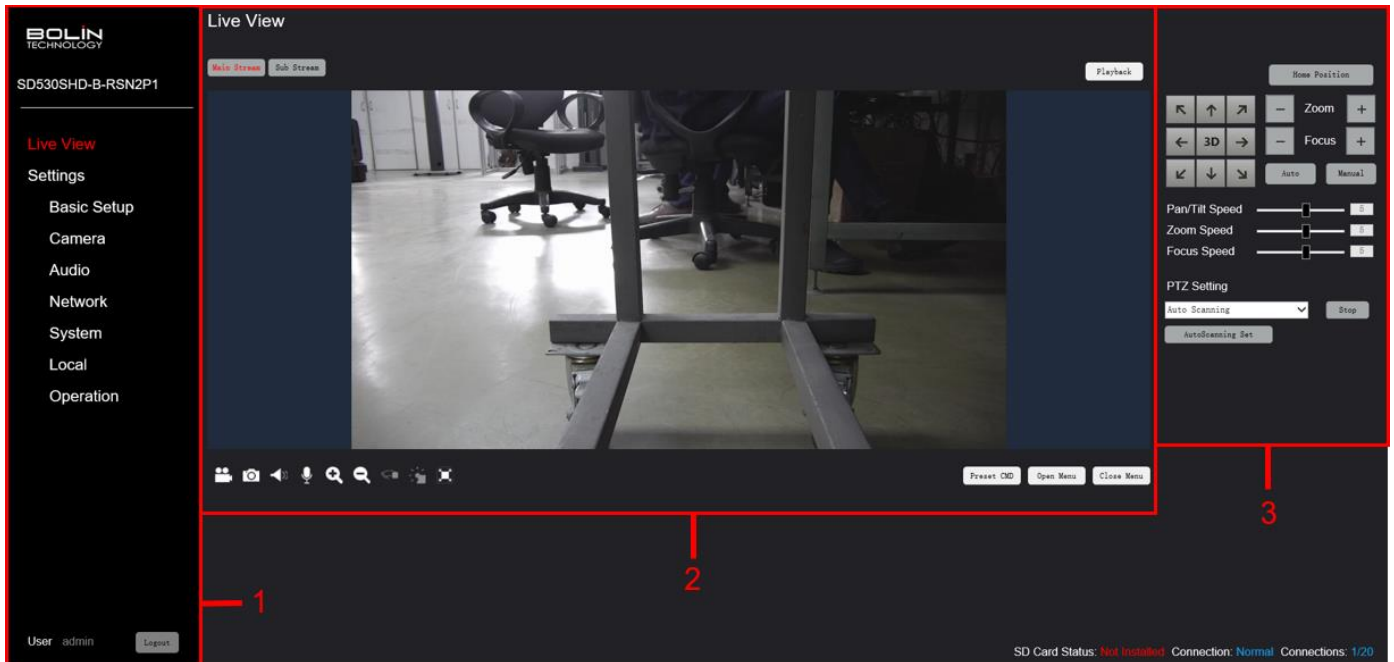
BOLIN TECHNOLOGY

SD530SHD-B-RSN2P1

Live View
Settings
Basic Setup
Camera
Audio
Network
System
Local
Operation

User admin Logout

Live View

Main Stream Sub Stream

Playback

Preset CMD Open Menu Close Menu

Home Position

↖ ↑ ↗ − Zoom +
← 3D → − Focus +
↙ ↓ ↘ Auto Manual

Pan/Tilt Speed 5
Zoom Speed 5
Focus Speed 5

PTZ Setting
Auto Scanning Stop
AutoScanning Set

1
2
3

SD Card Status: Not Installed Connection: Normal Connections: 1/20